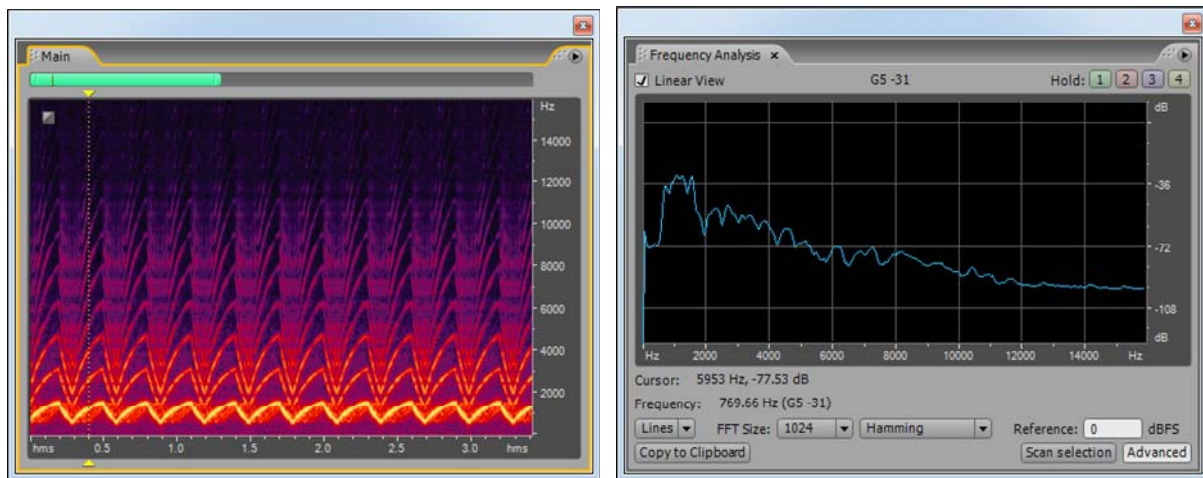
Main

Hz
14000
12000
10000
8000
6000
4000
2000

hms 0.5 1.0 1.5 2.0 2.5 3.0 hms

Frequency Analysis ×

Linear View G5 -31 Hold: 1 2 3 4

dB
-36
-72
-108
dB

Hz 2000 4000 6000 8000 10000 12000 14000 Hz

Cursor: 5953 Hz, -77.53 dB

Frequency: 769.66 Hz (G5 -31)

Lines FFT Size: 1024 Hamming Reference: 0 dBFS

Copy to Clipboard Scan selection Advanced